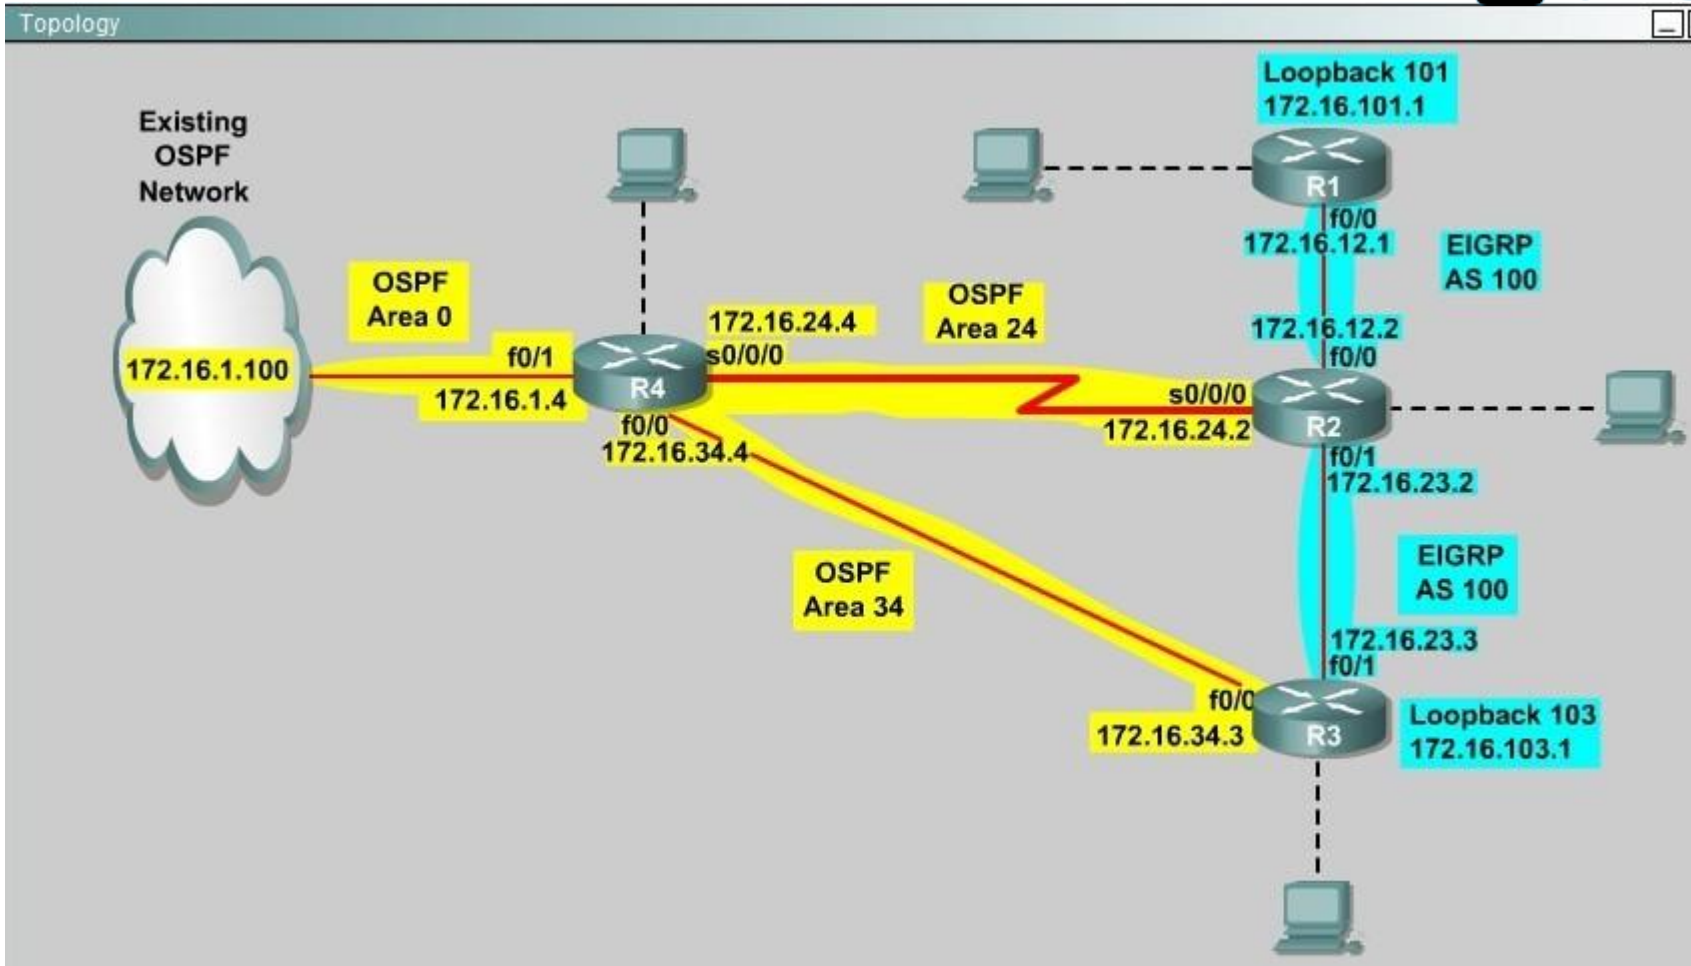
Topology

Existing OSPF Network

172.16.1.100

OSPF Area 0

f0/1

172.16.1.4

R4

f0/0

172.16.34.4

172.16.24.4

s0/0/0

OSPF Area 24

Loopback 101
172.16.101.1

R1

f0/0

172.16.12.1

EIGRP AS 100

172.16.12.2

f0/0

s0/0/0

172.16.24.2

R2

f0/1

172.16.23.2

EIGRP AS 100

OSPF Area 34

172.16.23.3

f0/1

f0/0

172.16.34.3

R3

Loopback 103
172.16.103.1